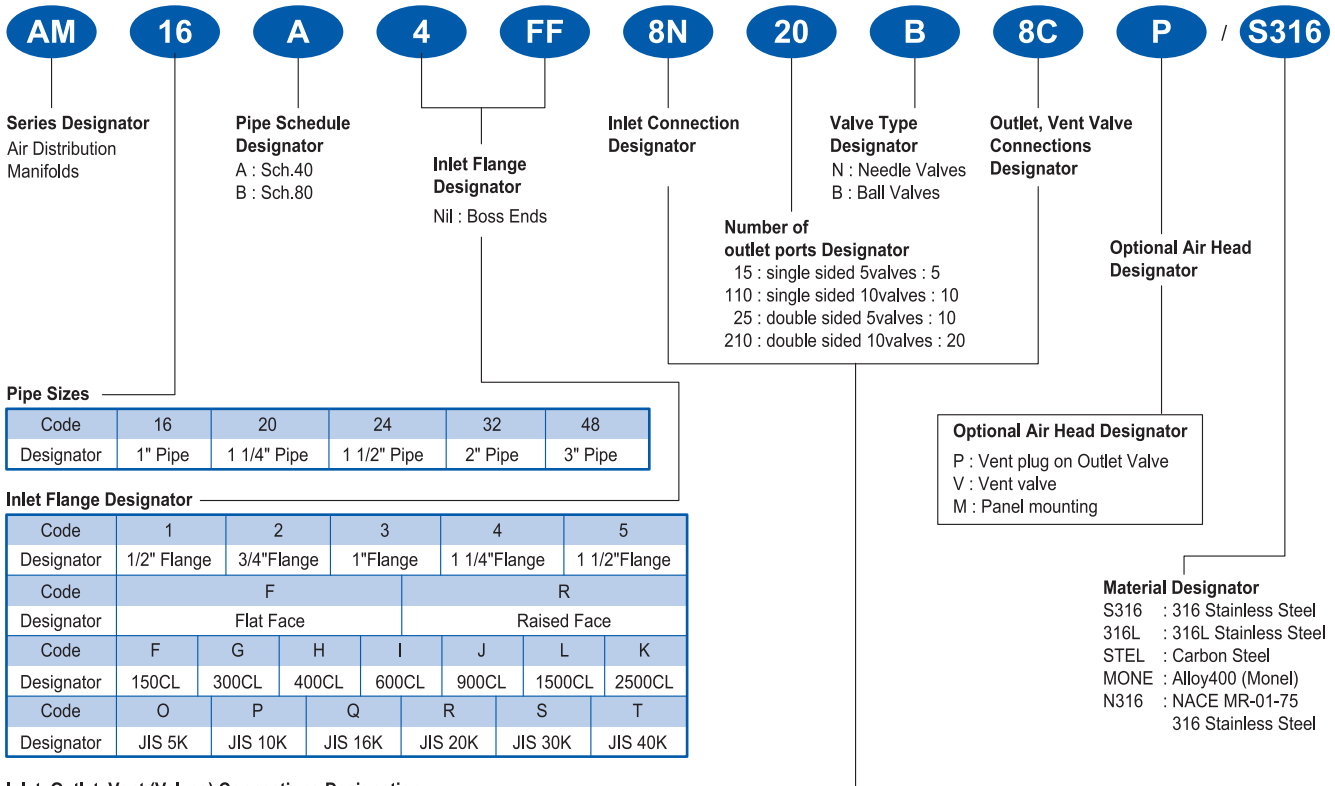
AM 16 A 4 FF 8N 20 B 8C P / S316

Series Designator
Air Distribution Manifolds

Pipe Schedule Designator
A : Sch.40
B : Sch.80

Inlet Flange Designator
Nil : Boss Ends

Inlet Connection Designator

Number of outlet ports Designator
15 : single sided 5valves : 5
110 : single sided 10valves : 10
25 : double sided 5valves : 10
210 : double sided 10valves : 20

Valve Type Designator
N : Needle Valves
B : Ball Valves

Outlet, Vent Valve Connections Designator

Optional Air Head Designator

Pipe Sizes

| Code | 16 | 20 | 24 | 32 | 48 |
|---|---|---|---|---|---|
| Designator | 1" Pipe | 1 1/4" Pipe | 1 1/2" Pipe | 2" Pipe | 3" Pipe |

Optional Air Head Designator
P : Vent plug on Outlet Valve
V : Vent valve
M : Panel mounting

Inlet Flange Designator

| Code | 1 | 2 | 3 | 4 | 5 |
|---|---|---|---|---|---|
| Designator | 1/2" Flange | 3/4"Flange | 1"Flange | 1 1/4"Flange | 1 1/2"Flange |

| Code | F | R |
|---|---|---|
| Designator | Flat Face | Raised Face |

| Code | F | G | H | I | J | L | K |
|---|---|---|---|---|---|---|---|
| Designator | 150CL | 300CL | 400CL | 600CL | 900CL | 1500CL | 2500CL |

| Code | O | P | Q | R | S | T |
|---|---|---|---|---|---|---|
| Designator | JIS 5K | JIS 10K | JIS 16K | JIS 20K | JIS 30K | JIS 40K |

Material Designator
S316 : 316 Stainless Steel
316L : 316L Stainless Steel
STEL : Carbon Steel
MONE : Alloy400 (Monel)
N316 : NACE MR-01-75 316 Stainless Steel

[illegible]